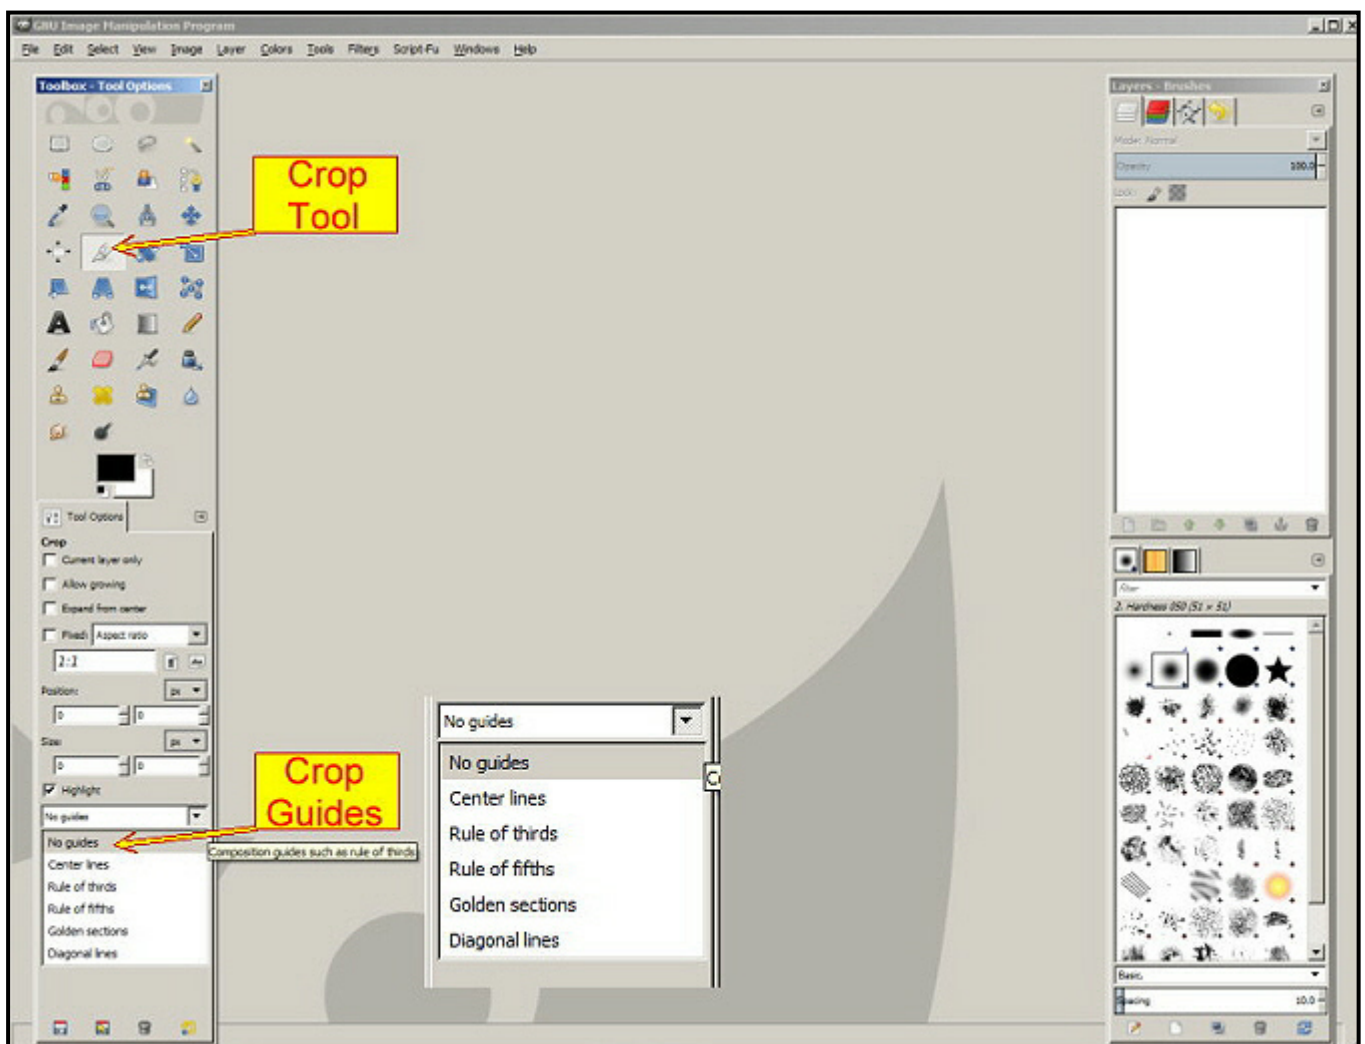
GNU Image Manipulation Program

File Edit Select View Image Layer Colors Tools Filters Script-Fu Windows Help

Toolbox - Tool Options

Crop Tool

Tool Options

Crop

Current layer only

Allow growing

Expand from center

Fixed: Aspect ratio

2:1

Position:

px

0 0

Size:

px

0 0

Highlight

No guides

No guides
Center lines
Rule of thirds
Rule of fifths
Golden sections
Diagonal lines

Crop Guides

Composition guides such as rule of thirds

No guides

No guides
Center lines
Rule of thirds
Rule of fifths
Golden sections
Diagonal lines

Layers - Brushes

Mode: Normal

Opacity 100.0

Lock:

2. Hardness 050 (51 × 51)

Basic.

Spacing 10.0